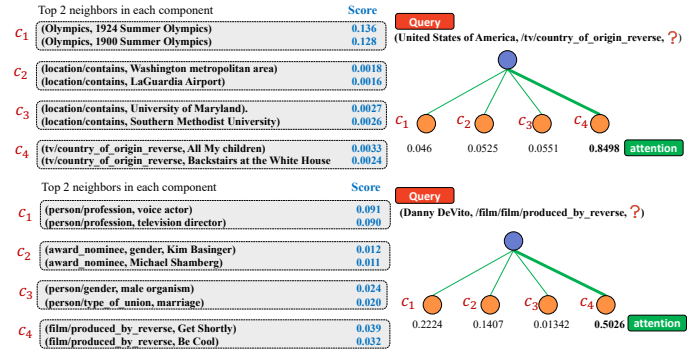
Top 2 neighbors in each component

Score

$c_1$ (Olympics, 1924 Summer Olympics) 0.136
(Olympics, 1900 Summer Olympics) 0.128

$c_2$ (location/contains, Washington metropolitan area) 0.0018
(location/contains, LaGuardia Airport) 0.0016

$c_3$ (location/contains, University of Maryland). 0.0027
(location/contains, Southern Methodist University) 0.0026

$c_4$ (tv/country_of_origin_reverse, All My children) 0.0033
(tv/country_of_origin_reverse, Backstairs at the White House 0.0024

Query

(United States of America, /tv/country_of_origin_reverse, ?)

$c_1$ $c_2$ $c_3$ $c_4$

0.046 0.0525 0.0551 0.8498 attention

Top 2 neighbors in each component

Score

$c_1$ (person/profession, voice actor) 0.091
(person/profession, television director) 0.090

$c_2$ (award_nominee, gender, Kim Basinger) 0.012
(award_nominee, Michael Shamberg) 0.011

$c_3$ (person/gender, male organism) 0.024
(person/type_of_union, marriage) 0.020

$c_4$ (film/produced_by_reverse, Get Shortly) 0.039
(film/produced_by_reverse, Be Cool) 0.032

Query

(Danny DeVito, /film/film/produced_by_reverse, ?)

$c_1$ $c_2$ $c_3$ $c_4$

0.2224 0.1407 0.01342 0.5026 attention